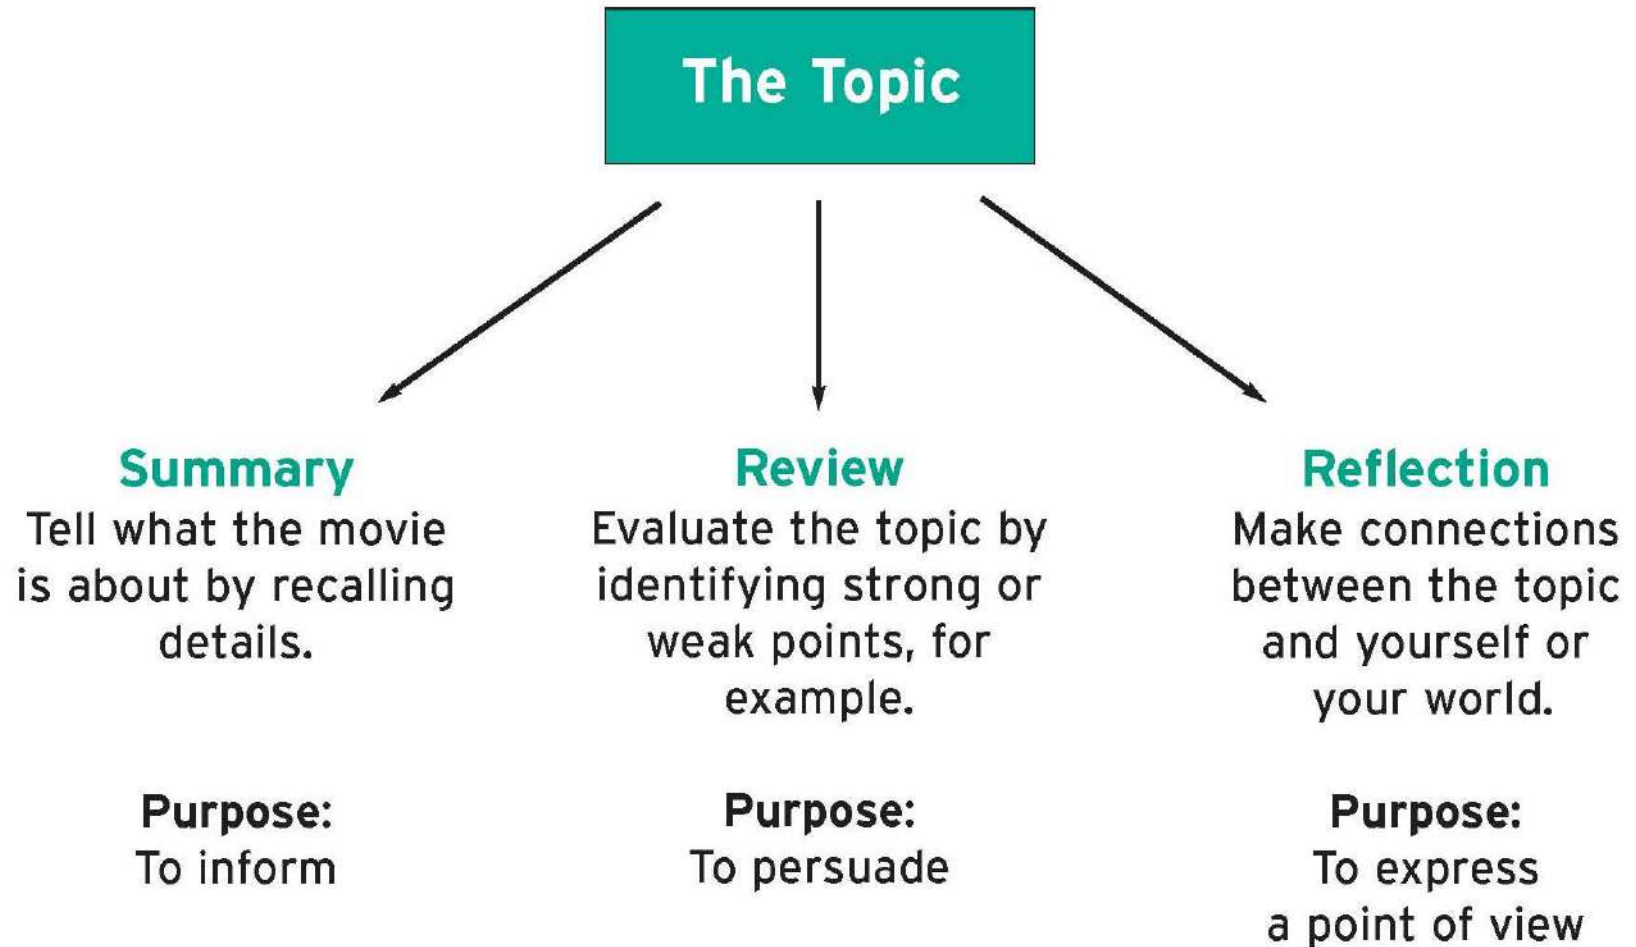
The Topic

Summary
Tell what the movie is about by recalling details.

Purpose:
To inform

Review
Evaluate the topic by identifying strong or weak points, for example.

Purpose:
To persuade

Reflection
Make connections between the topic and yourself or your world.

Purpose:
To express a point of view